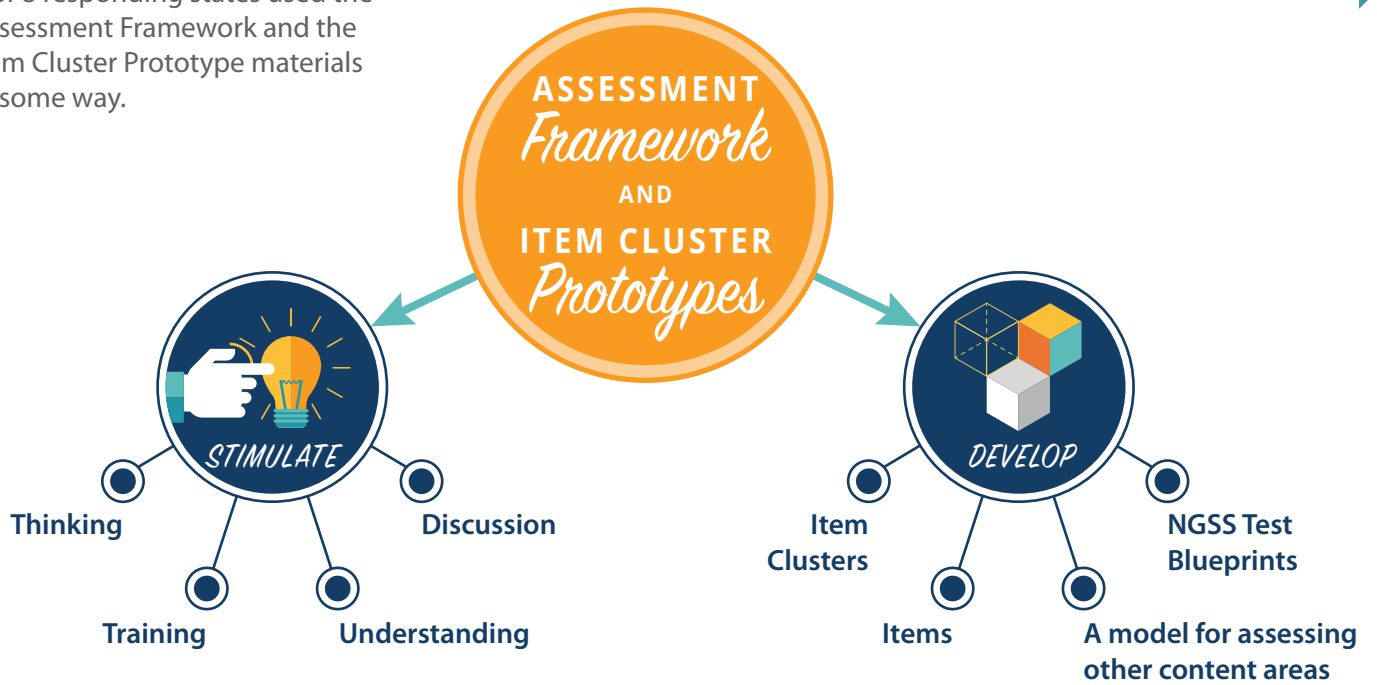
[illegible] responding states used the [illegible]ssessment Framework and the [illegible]m Cluster Prototype materials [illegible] some way.

ASSESSMENT Framework AND ITEM CLUSTER Prototypes

STIMULATE

Thinking

Discussion

Training

Understanding

DEVELOP

Item Clusters

NGSS Test Blueprints

Items

A model for assessing other content areas